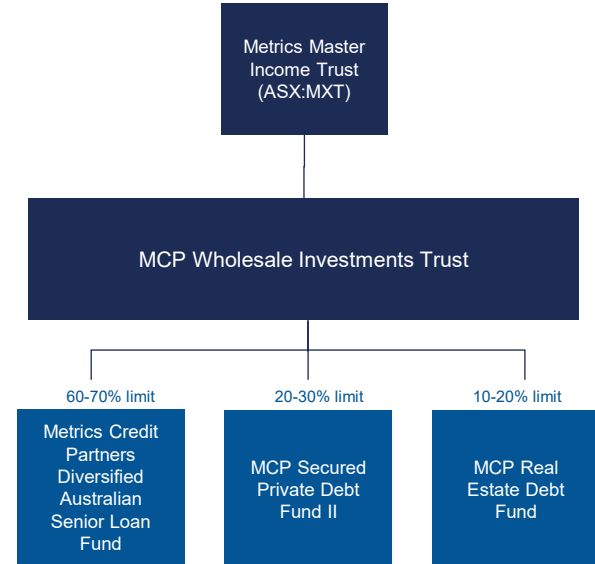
Metrics Master Income Trust (ASX:MXT)

MCP Wholesale Investments Trust

60-70% limit

Metrics Credit Partners Diversified Australian Senior Loan Fund

20-30% limit

MCP Secured Private Debt Fund II

10-20% limit

MCP Real Estate Debt Fund